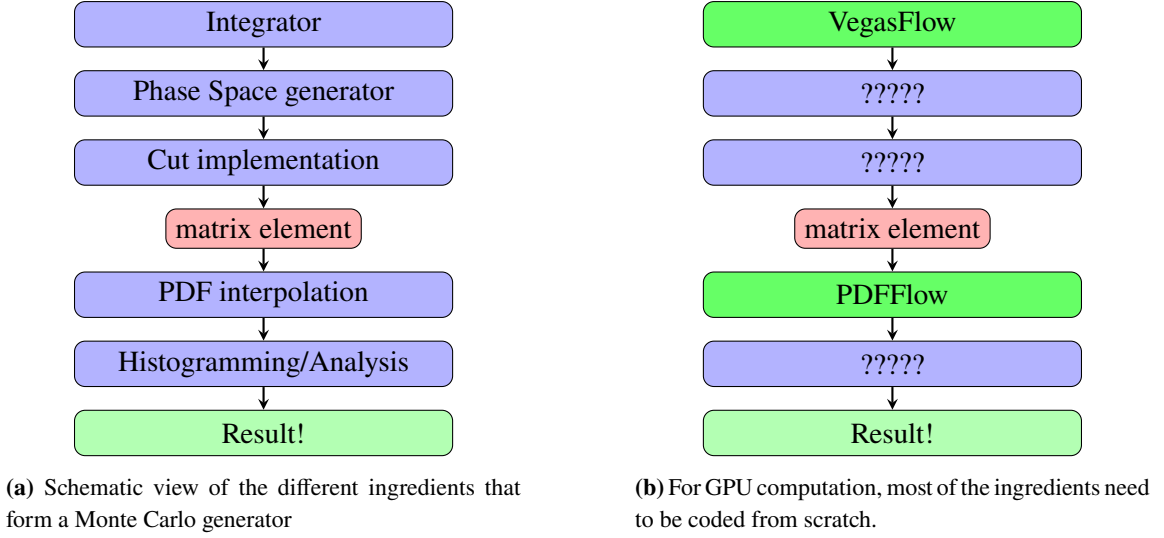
Integrator

Phase Space generator

Cut implementation

matrix element

PDF interpolation

Histogramming/Analysis

Result!

**(a)** Schematic view of the different ingredients that form a Monte Carlo generator

VegasFlow

?????

?????

matrix element

PDFFlow

?????

Result!

**(b)** For GPU computation, most of the ingredients need to be coded from scratch.